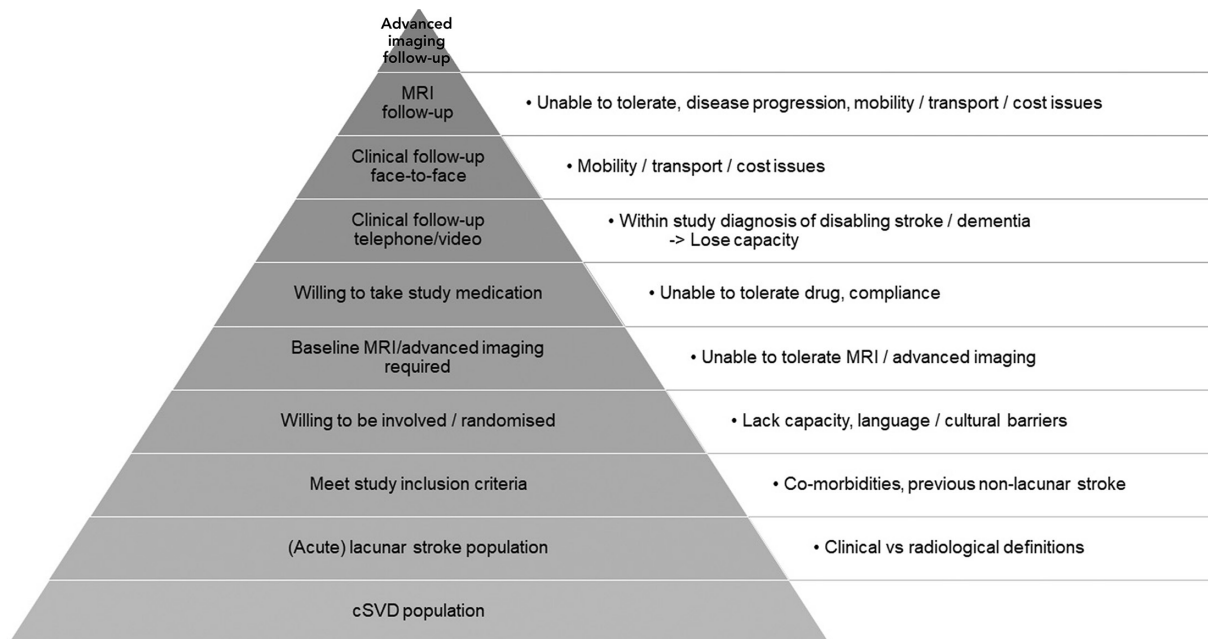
Advanced imaging follow-up

MRI follow-up

• Unable to tolerate, disease progression, mobility / transport / cost issues

Clinical follow-up face-to-face

• Mobility / transport / cost issues

Clinical follow-up telephone/video

• Within study diagnosis of disabling stroke / dementia -> Lose capacity

Willing to take study medication

• Unable to tolerate drug, compliance

Baseline MRI/advanced imaging required

• Unable to tolerate MRI / advanced imaging

Willing to be involved / randomised

• Lack capacity, language / cultural barriers

Meet study inclusion criteria

• Co-morbidities, previous non-lacunar stroke

(Acute) lacunar stroke population

• Clinical vs radiological definitions

cSVD population